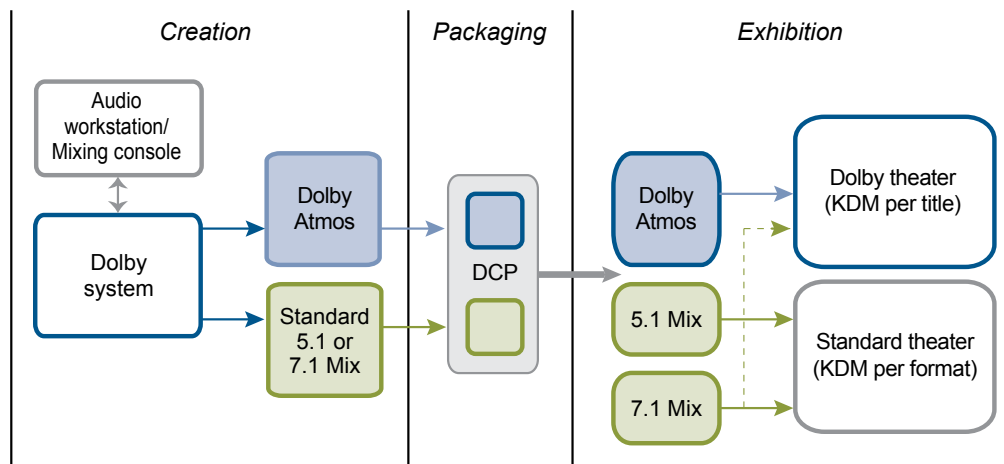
Creation

Packaging

Exhibition

Audio workstation/ Mixing console

Dolby system

Dolby Atmos

Standard 5.1 or 7.1 Mix

DCP

Dolby Atmos

5.1 Mix

7.1 Mix

Dolby theater (KDM per title)

Standard theater (KDM per format)